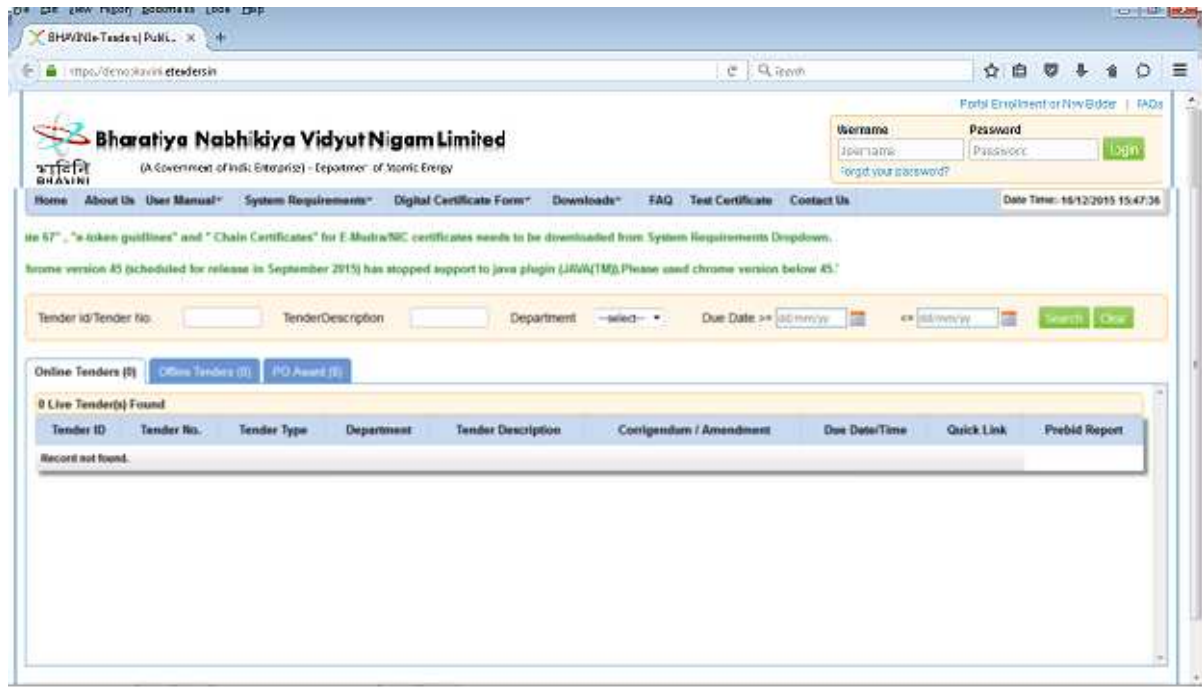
File Edit View History Bookmarks Tools Help

BHAVINI e-Tenders| Publi... ×

https://demo.bhavini.etenders.in

Search

Portal Enrollment or New Bidder | FAQs

Bharatiya Nabhikiya Vidyut Nigam Limited

(A Government of India Enterprise) - Department of Atomic Energy

भाविनि BHAVINI

Username
Username

Password
Password

Login

Forgot your password?

Home About Us User Manual System Requirements Digital Certificate Form Downloads FAQ Test Certificate Contact Us

Date Time: 16/12/2015 15:47:36

ite 67" , "e-token guidlines" and " Chain Certificates" for E-Mudra/NIC certificates needs to be downloaded from System Requirements Dropdown.

hrome version 45 (scheduled for release in September 2015) has stopped support to java plugin (JAVA(TM)).Please used chrome version below 45.'

Tender id/Tender No. TenderDescription Department --select-- Due Date >= dd/mm/yy <= dd/mm/yy Search Clear

Online Tenders (0) Offline Tenders (0) PO Award (0)

0 Live Tender(s) Found

| Tender ID | Tender No. | Tender Type | Department | Tender Description | Corrigendum / Amendment | Due Date/Time | Quick Link | Prebid Report |
|---|---|---|---|---|---|---|---|---|
| Record not found. | | | | | | | | |